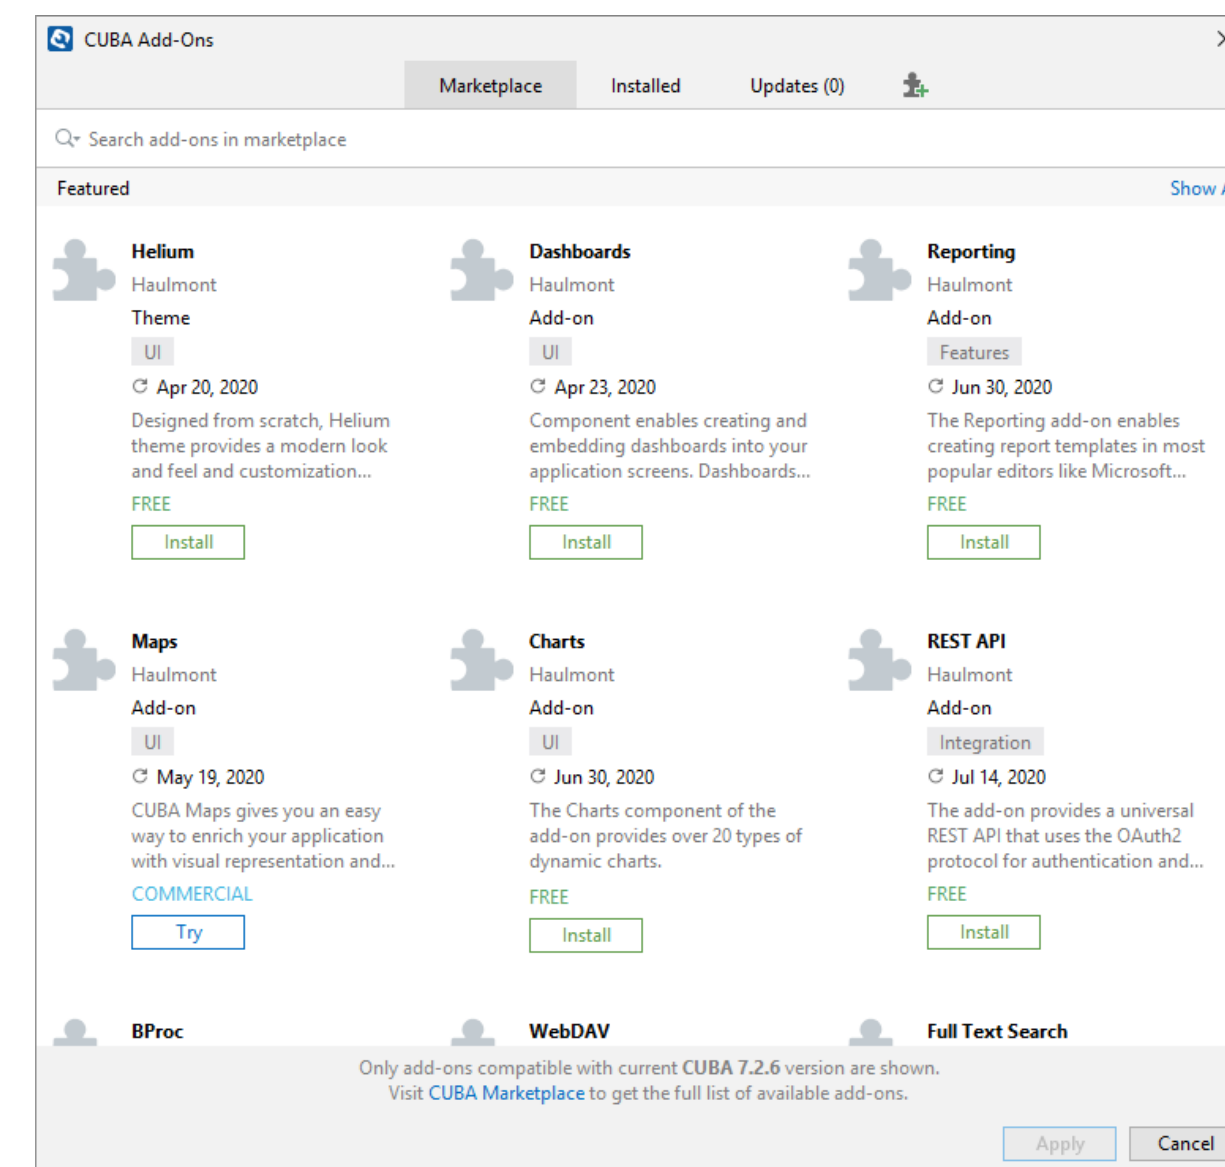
CUBA Add-Ons

Marketplace Installed Updates (0)

Search add-ons in marketplace

Featured

Show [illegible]

Helium
Haulmont
Theme
UI
Apr 20, 2020
Designed from scratch, Helium theme provides a modern look and feel and customization...
FREE
Install

Dashboards
Haulmont
Add-on
UI
Apr 23, 2020
Component enables creating and embedding dashboards into your application screens. Dashboards...
FREE
Install

Reporting
Haulmont
Add-on
Features
Jun 30, 2020
The Reporting add-on enables creating report templates in most popular editors like Microsoft...
FREE
Install

Maps
Haulmont
Add-on
UI
May 19, 2020
CUBA Maps gives you an easy way to enrich your application with visual representation and...
COMMERCIAL
Try

Charts
Haulmont
Add-on
UI
Jun 30, 2020
The Charts component of the add-on provides over 20 types of dynamic charts.
FREE
Install

REST API
Haulmont
Add-on
Integration
Jul 14, 2020
The add-on provides a universal REST API that uses the OAuth2 protocol for authentication and...
FREE
Install

BProc

WebDAV

Full Text Search

Only add-ons compatible with current CUBA 7.2.6 version are shown.
Visit CUBA Marketplace to get the full list of available add-ons.

Apply Cancel